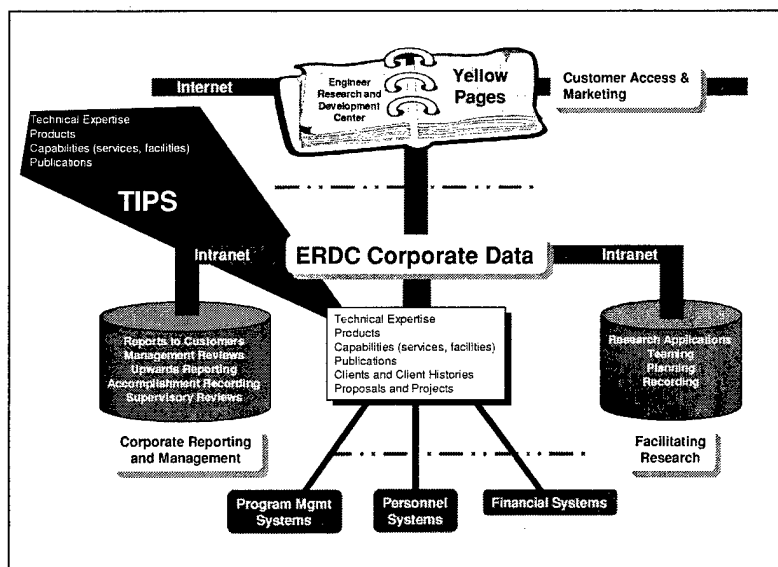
Internet

Engineer Research and Development Center

Yellow Pages

Customer Access & Marketing

Technical Expertise
Products
Capabilities (services, facilities)
Publications

TIPS

Intranet

ERDC Corporate Data

Intranet

Reports to Customers
Management Reviews
Upwards Reporting
Accomplishment Recording
Supervisory Reviews

Technical Expertise
Products
Capabilities (services, facilities)
Publications
Clients and Client Histories
Proposals and Projects

Research Applications
Teaming
Planning
Recording

Corporate Reporting and Management

Facilitating Research

Program Mgmt Systems

Personnel Systems

Financial Systems